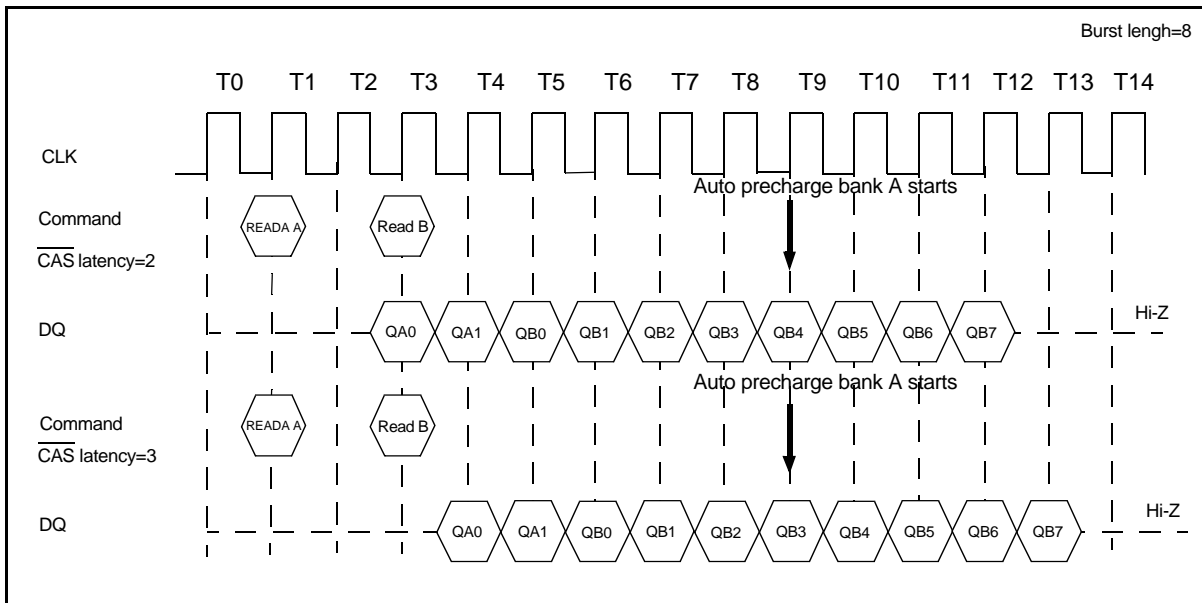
Burst lengh=8

T0 T1 T2 T3 T4 T5 T6 T7 T8 T9 T10 T11 T12 T13 T14

CLK

Auto precharge bank A starts

Command

$\overline{CAS}$ latency=2

READA A

Read B

DQ

QA0 QA1 QB0 QB1 QB2 QB3 QB4 QB5 QB6 QB7

Hi-Z

Auto precharge bank A starts

Command

$\overline{CAS}$ latency=3

READA A

Read B

DQ

QA0 QA1 QB0 QB1 QB2 QB3 QB4 QB5 QB6 QB7

Hi-Z